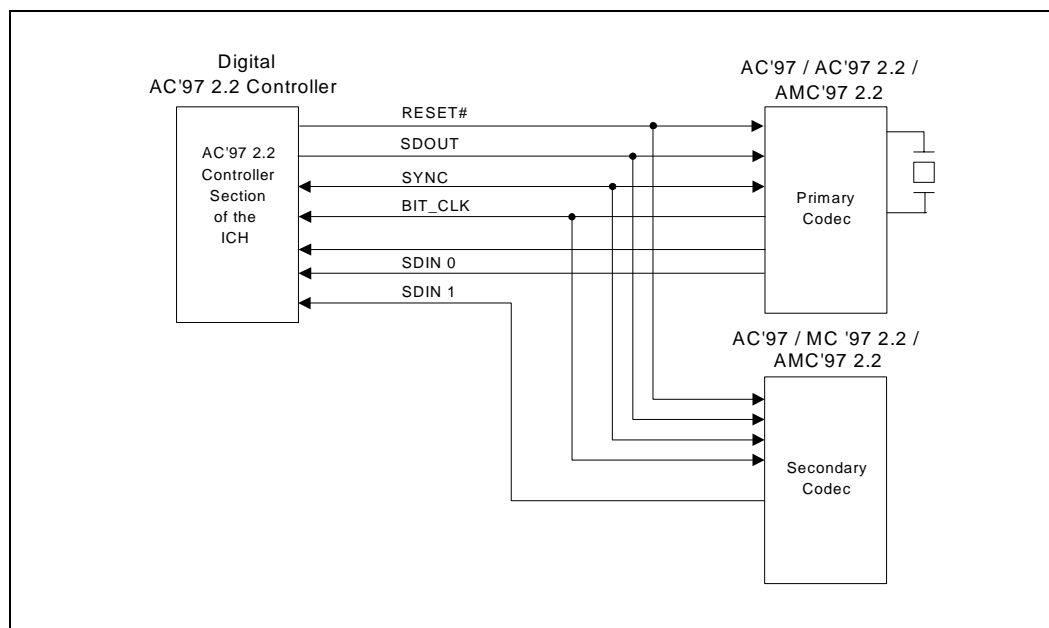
Digital
AC'97 2.2 Controller

AC'97 2.2
Controller
Section
of the
ICH

RESET#
SDOUT
SYNC
BIT_CLK
SDIN 0
SDIN 1

AC'97 / AC'97 2.2 /
AMC'97 2.2

Primary
Codec

AC'97 / MC '97 2.2 /
AMC'97 2.2

Secondary
Codec